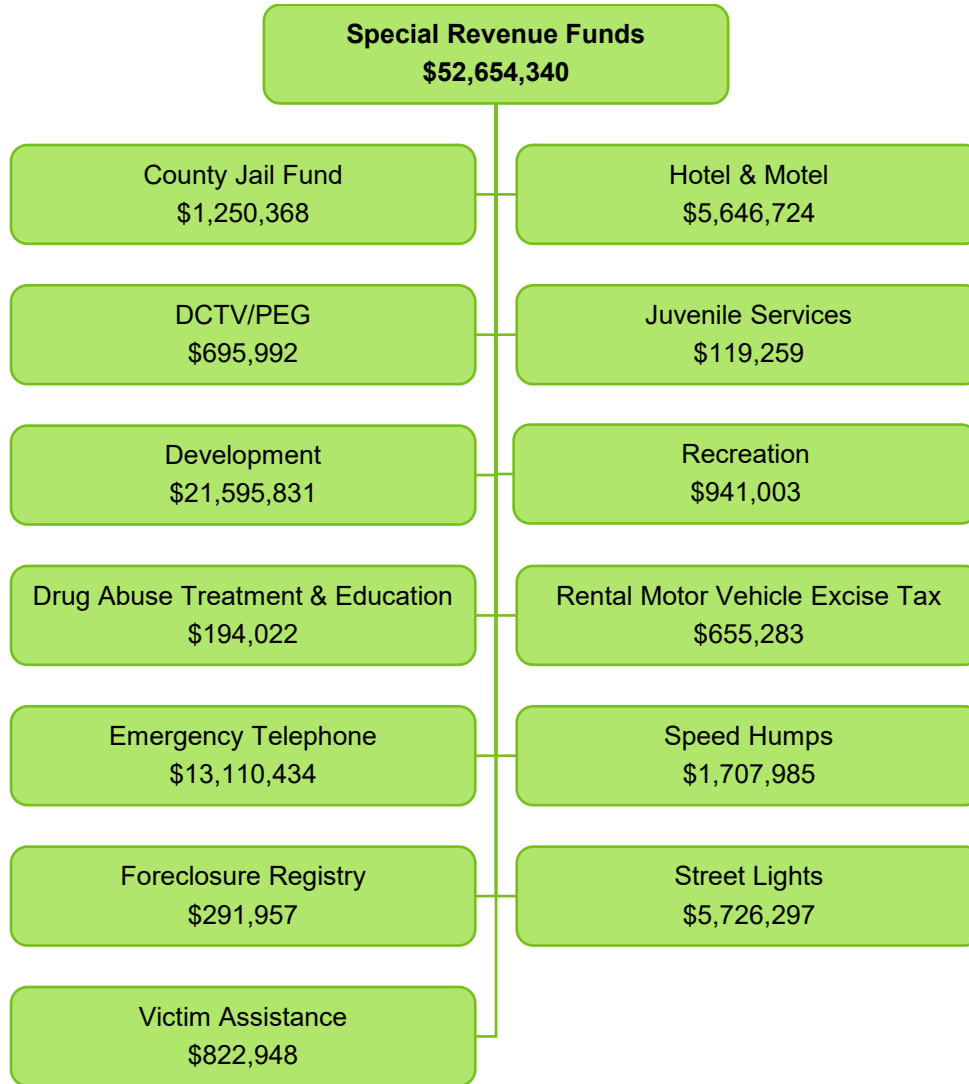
Special Revenue Funds
$52,654,340

County Jail Fund
$1,250,368

Hotel & Motel
$5,646,724

DCTV/PEG
$695,992

Juvenile Services
$119,259

Development
$21,595,831

Recreation
$941,003

Drug Abuse Treatment & Education
$194,022

Rental Motor Vehicle Excise Tax
$655,283

Emergency Telephone
$13,110,434

Speed Humps
$1,707,985

Foreclosure Registry
$291,957

Street Lights
$5,726,297

Victim Assistance
$822,948